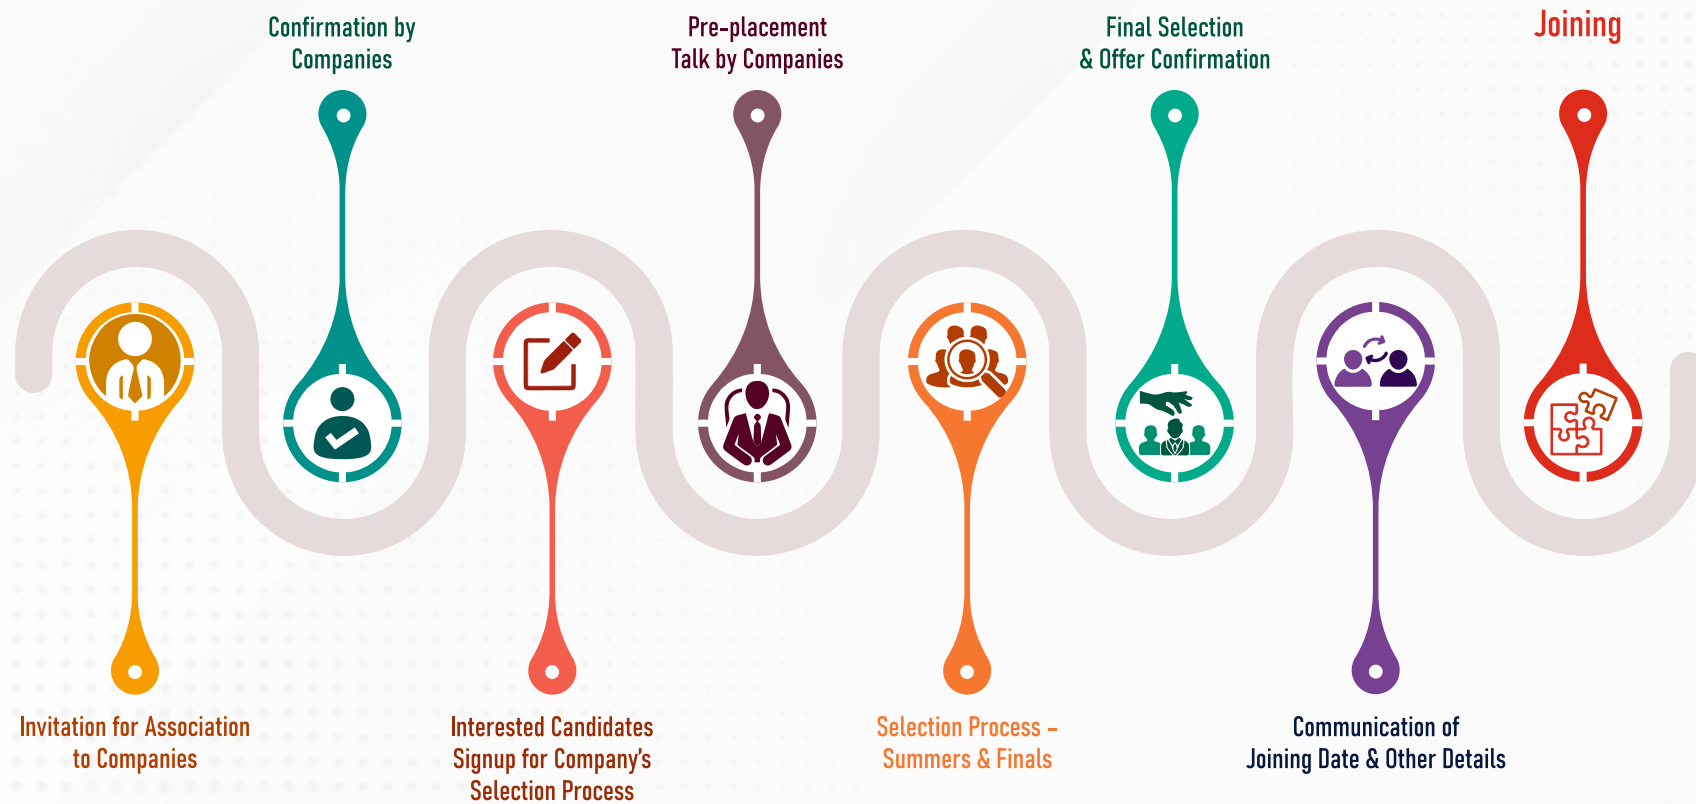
Confirmation by Companies

Pre-placement Talk by Companies

Final Selection & Offer Confirmation

Joining

Invitation for Association to Companies

Interested Candidates Signup for Company's Selection Process

Selection Process - Summers & Finals

Communication of Joining Date & Other Details